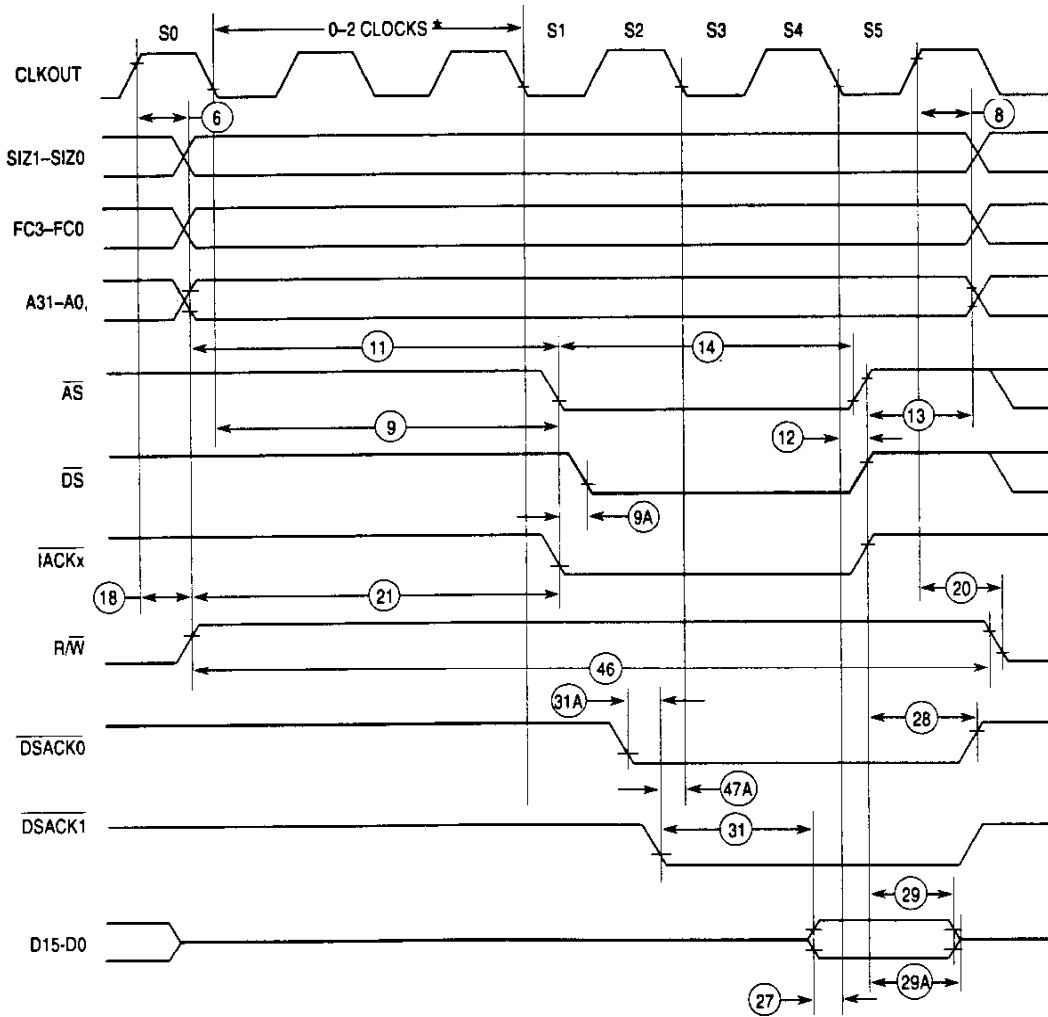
S0

0–2 CLOCKS *

S1

S2

S3

S4

S5

CLKOUT

6

8

SIZ1–SIZ0

FC3–FC0

A31–A0,

11

14

$\overline{AS}$

9

13

12

$\overline{DS}$

9A

$\overline{IACKx}$

18

21

20

R/$\overline{W}$

46

31A

28

$\overline{DSACK0}$

47A

$\overline{DSACK1}$

31

29

D15-D0

29A

27